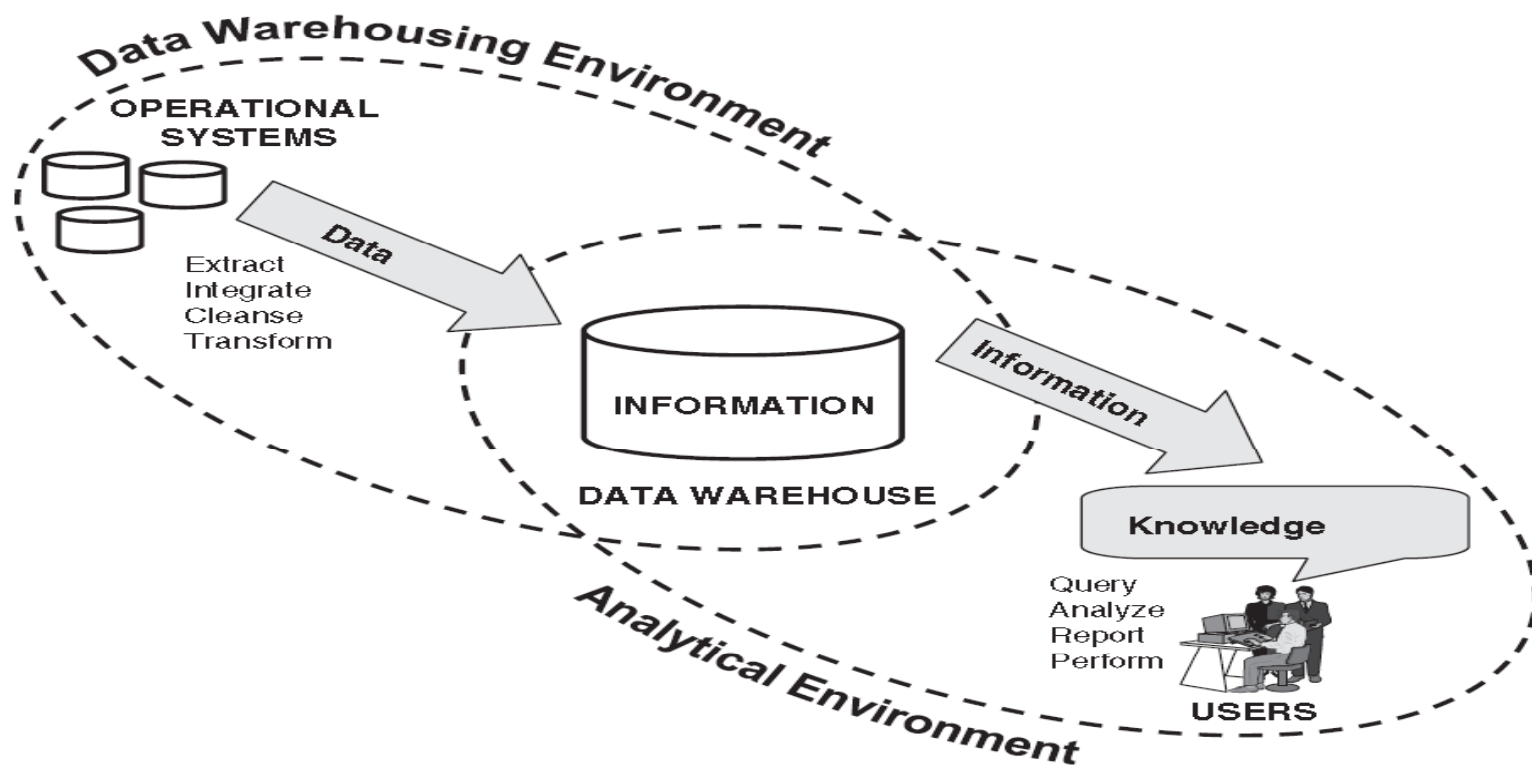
Data Warehousing Environment

OPERATIONAL SYSTEMS

Data

Extract
Integrate
Cleanse
Transform

INFORMATION

DATA WAREHOUSE

Information

Knowledge

Query
Analyze
Report
Perform

USERS

Analytical Environment